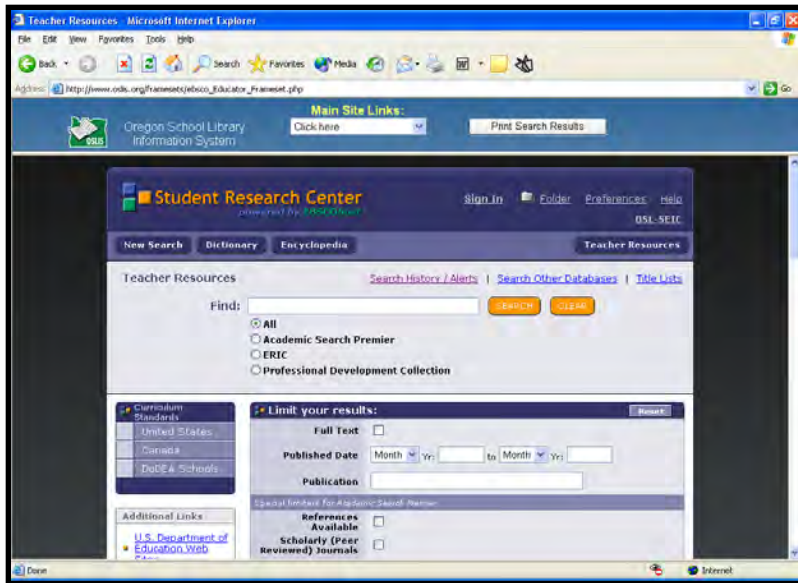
Teacher Resources - Microsoft Internet Explorer

File Edit View Favorites Tools Help

Back Search Favorites Media

Address http://www.osls.org/framesets/ebsco_Educator_Frameset.php

Go

OSLIS Oregon School Library Information System

Main Site Links:
Click here

Print Search Results

Student Research Center
powered by EBSCOhost

Sign In Folder Preferences Help
OSL-SEIC

New Search Dictionary Encyclopedia Teacher Resources

Teacher Resources

Search History / Alerts | Search Other Databases | Title Lists

Find: SEARCH CLEAR

All
Academic Search Premier
ERIC
Professional Development Collection

Curriculum Standards
United States
Canada
DoDEA Schools

Additional Links
U.S. Department of Education Web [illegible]

Limit your results: Reset

Full Text

Published Date Month Yr: to Month Yr:

Publication

Special limiters for Academic Search Premier

References Available

Scholarly (Peer Reviewed) Journals

Done Internet